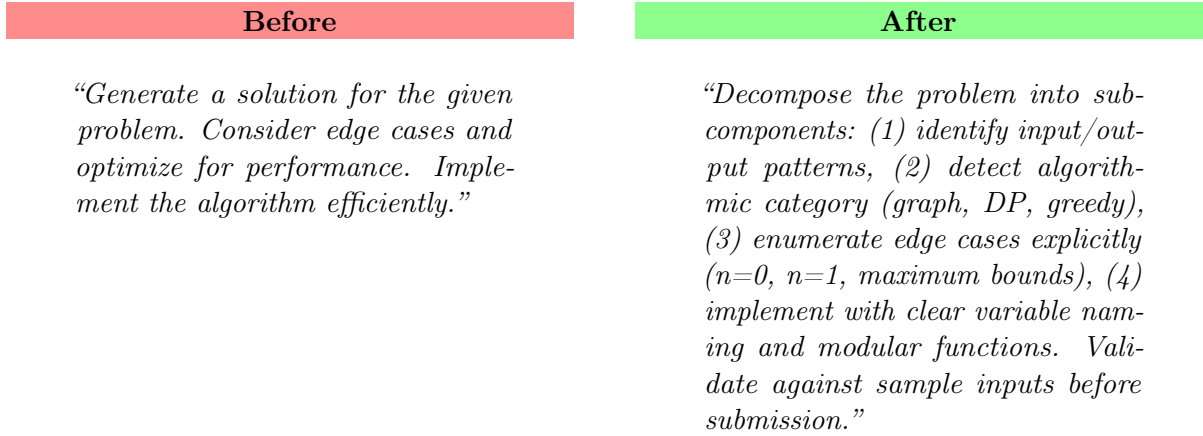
Before

"Generate a solution for the given problem. Consider edge cases and optimize for performance. Implement the algorithm efficiently."

After

"Decompose the problem into subcomponents: (1) identify input/output patterns, (2) detect algorithmic category (graph, DP, greedy), (3) enumerate edge cases explicitly (n=0, n=1, maximum bounds), (4) implement with clear variable naming and modular functions. Validate against sample inputs before submission."